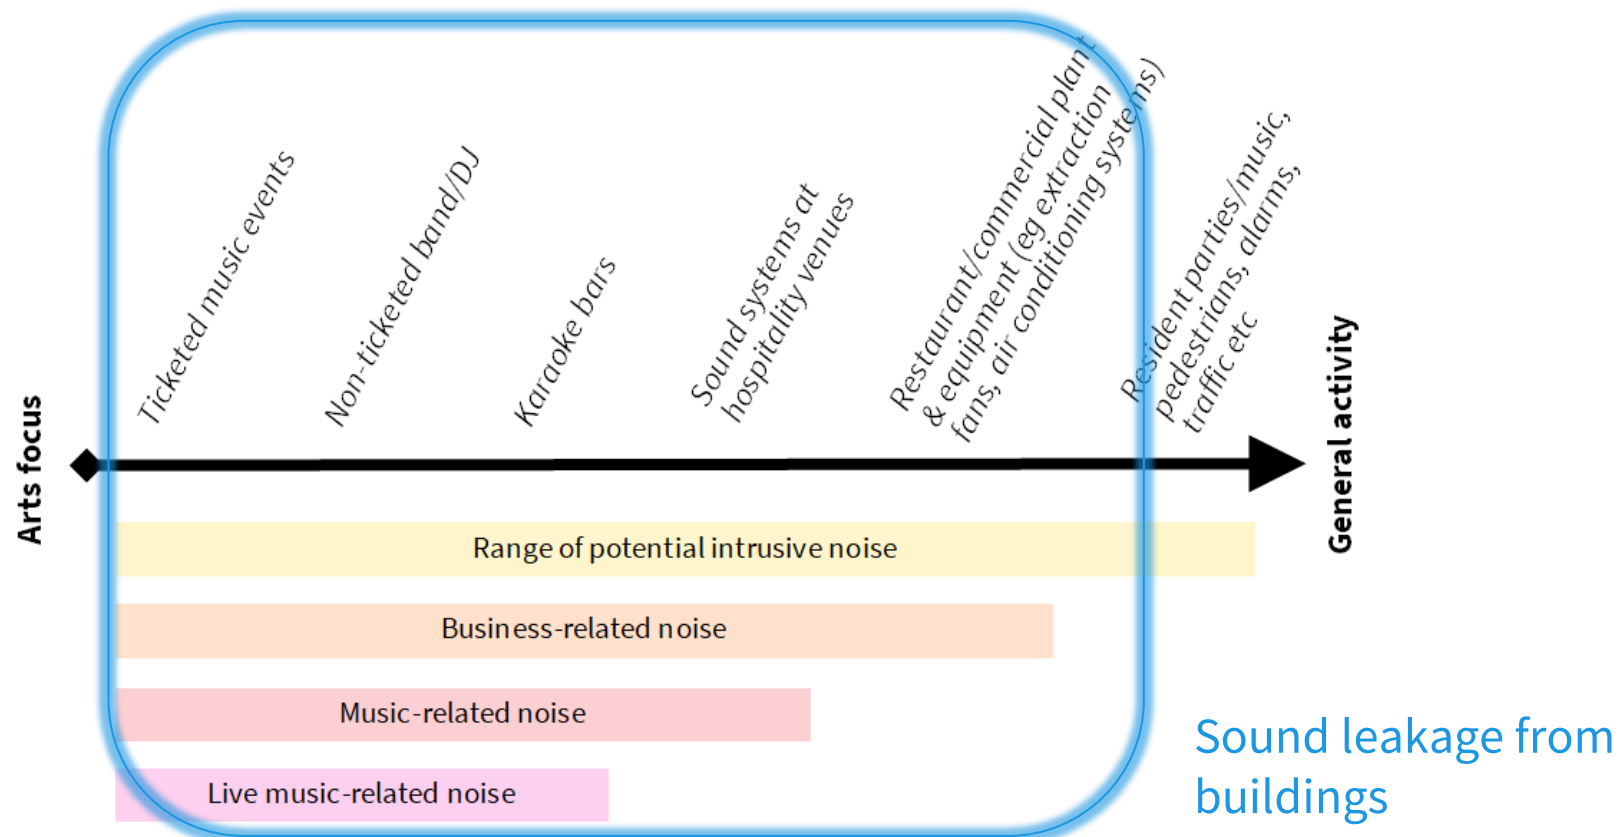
Arts focus

Ticketed music events

Non-ticketed band/DJ

Karaoke bars

Sound systems at hospitality venues

Restaurant/commercial plant & equipment (eg extraction fans, air conditioning systems)

Resident parties/music, pedestrians, alarms, traffic etc

General activity

Range of potential intrusive noise

Business-related noise

Music-related noise

Live music-related noise

Sound leakage from buildings